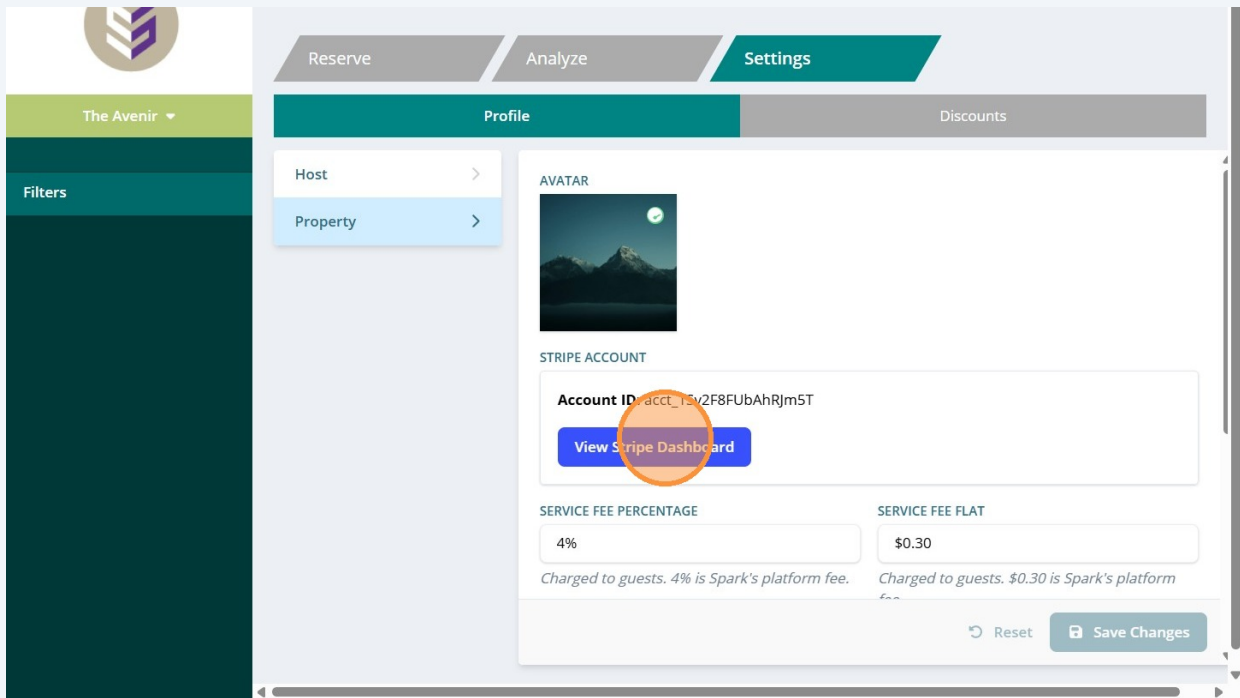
Reserve
Analyze
Settings

The Avenir

Profile
Discounts

Filters

Host
Property

AVATAR

STRIPE ACCOUNT

Account ID: acct_1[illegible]v2F8FUbAhRJm5T

View Stripe Dashboard

SERVICE FEE PERCENTAGE
4%
Charged to guests. 4% is Spark's platform fee.

SERVICE FEE FLAT
$0.30
Charged to guests. $0.30 is Spark's platform fee.

Reset
Save Changes